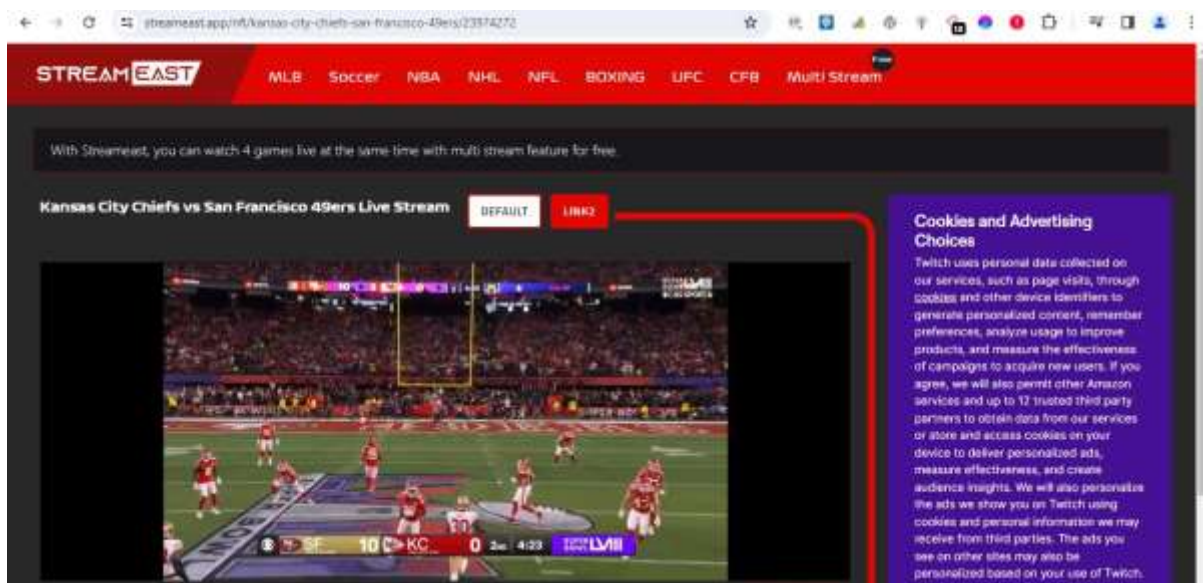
streameast.app/nfl/kansas-city-chiefs-san-francisco-49ers/23374272

STREAMEAST MLB Soccer NBA NHL NFL BOXING UFC CFB Multi Stream Free

With Streameast, you can watch 4 games live at the same time with multi stream feature for free.

Kansas City Chiefs vs San Francisco 49ers Live Stream DEFAULT LINK2

SF 10 KC 0 2nd 4:23 SUPER BOWL LVIII

Cookies and Advertising Choices

Twitch uses personal data collected on our services, such as page visits, through cookies and other device identifiers to generate personalized content, remember preferences, analyze usage to improve products, and measure the effectiveness of campaigns to acquire new users. If you agree, we will also permit other Amazon services and up to 12 trusted third party partners to obtain data from our services or store and access cookies on your device to deliver personalized ads, measure effectiveness, and create audience insights. We will also personalize the ads we show you on Twitch using cookies and personal information we may receive from third parties. The ads you see on other sites may also be personalized based on your use of Twitch.